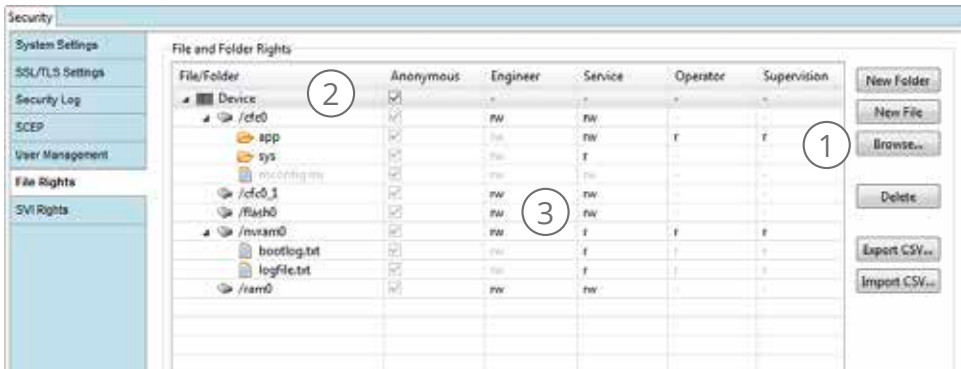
Security

System Settings
SSL/TLS Settings
Security Log
SCEP
User Management
File Rights
SVI Rights

File and Folder Rights

| File/Folder | Anonymous | Engineer | Service | Operator | Supervision |
|---|---|---|---|---|---|
| Device | | - | - | - | - |
| /cfc0 | | rw | rw | | |
| app | | rw | rw | r | r |
| sys | | rw | r | | |
| myconfig.rm | | rw | rw | - | - |
| /cfc0_1 | | rw | rw | | |
| /flash0 | | rw | rw | | |
| /nvram0 | | rw | r | r | r |
| bootlog.txt | | rw | r | | |
| logfile.txt | | rw | r | r | r |
| /ram0 | | rw | rw | | |

1
2
3

New Folder
New File
Browse...
Delete
Export CSV...
Import CSV...